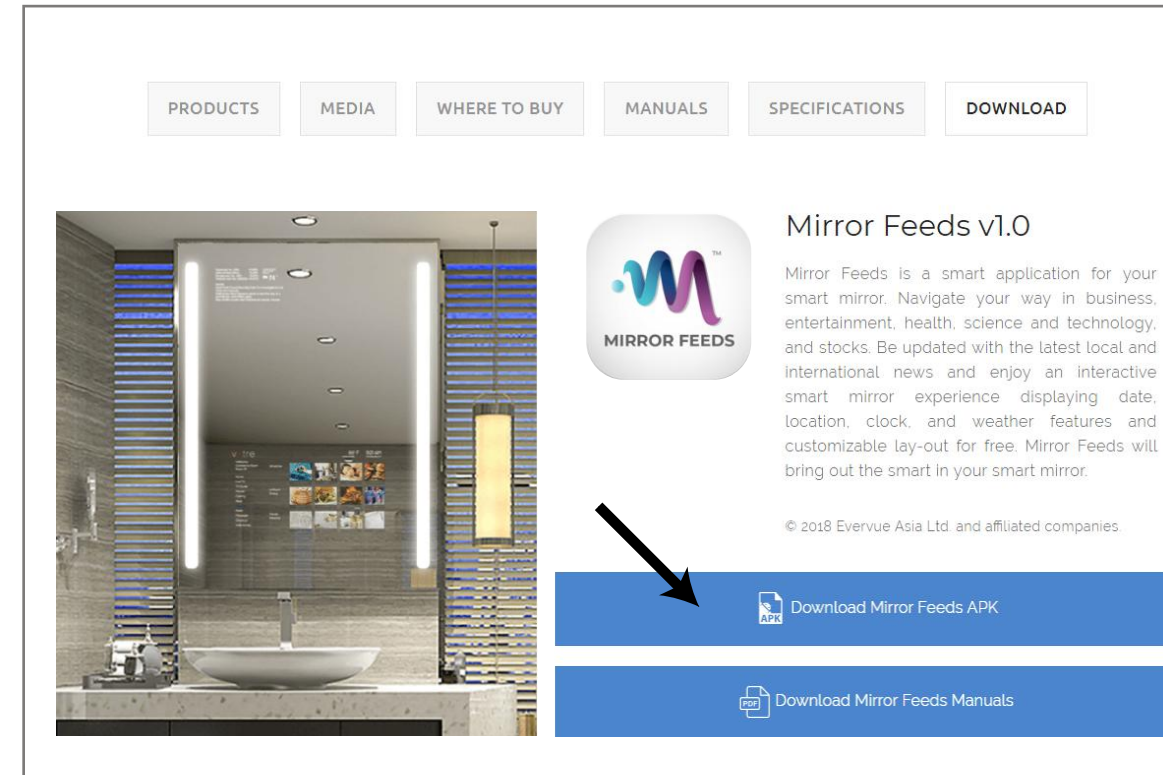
PRODUCTS MEDIA WHERE TO BUY MANUALS SPECIFICATIONS DOWNLOAD

MIRROR FEEDS

Mirror Feeds v1.0

Mirror Feeds is a smart application for your smart mirror. Navigate your way in business, entertainment, health, science and technology, and stocks. Be updated with the latest local and international news and enjoy an interactive smart mirror experience displaying date, location, clock, and weather features and customizable lay-out for free. Mirror Feeds will bring out the smart in your smart mirror.

© 2018 Evervue Asia Ltd. and affiliated companies.

APK Download Mirror Feeds APK

PDF Download Mirror Feeds Manuals